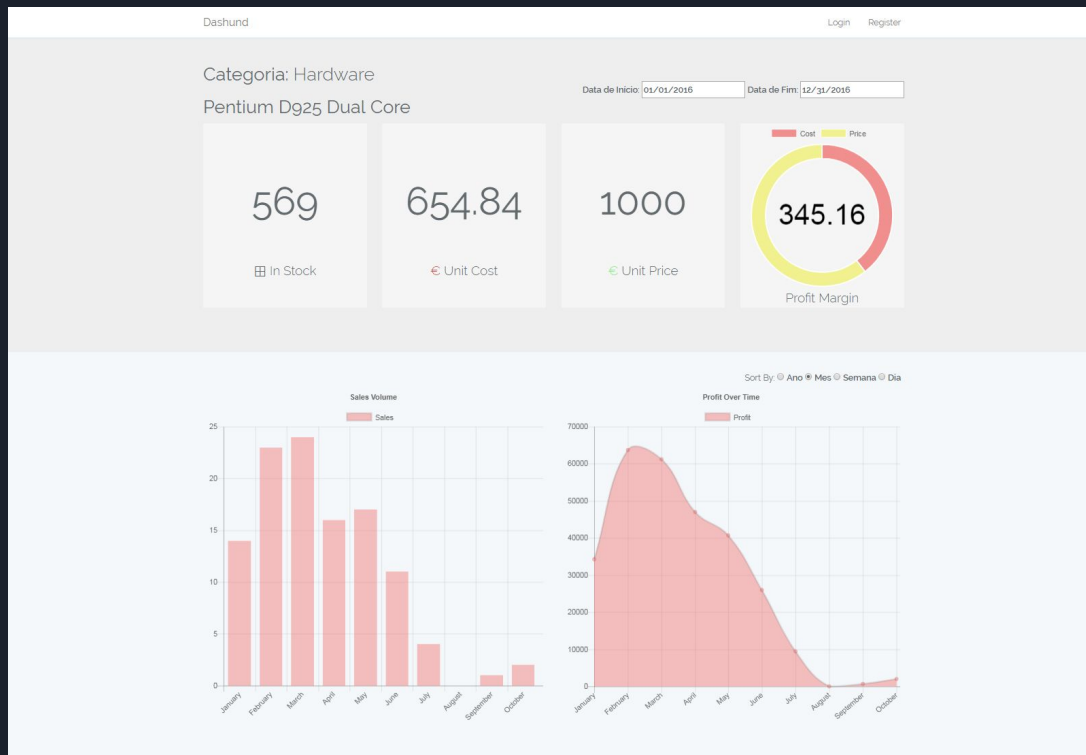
Dashund

Login Register

Categoria: Hardware

Pentium D925 Dual Core

Data de Inicio: 01/01/2016 Data de Fim: 12/31/2016

569

In Stock

654.84

€ Unit Cost

1000

€ Unit Price

Cost Price

345.16

Profit Margin

Sort By: Ano Mes Semana Dia

Sales Volume

Sales

25
20
15
10
5
0

January February March April May June July August September October

Profit Over Time

Profit

70000
60000
50000
40000
30000
20000
10000
0

January February March April May June July August September October